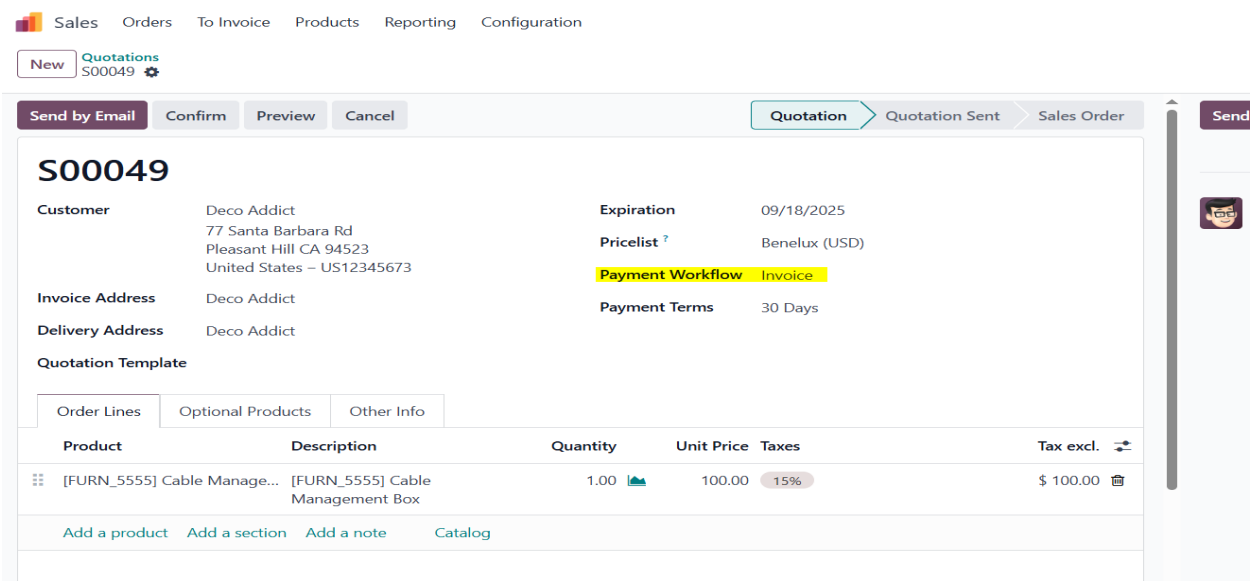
Sales Orders To Invoice Products Reporting Configuration

New Quotations
S00049

Send by Email Confirm Preview Cancel

Quotation Quotation Sent Sales Order

Send

S00049

Customer Deco Addict
77 Santa Barbara Rd
Pleasant Hill CA 94523
United States – US12345673

Invoice Address Deco Addict

Delivery Address Deco Addict

Quotation Template

Expiration 09/18/2025

Pricelist ? Benelux (USD)

Payment Workflow Invoice

Payment Terms 30 Days

Order Lines Optional Products Other Info

| Product | Description | Quantity | Unit Price | Taxes | Tax excl. |
|---|---|---|---|---|---|
| [FURN_5555] Cable Manage... | [FURN_5555] Cable Management Box | 1.00 | 100.00 | 15% | $ 100.00 |

Add a product Add a section Add a note Catalog